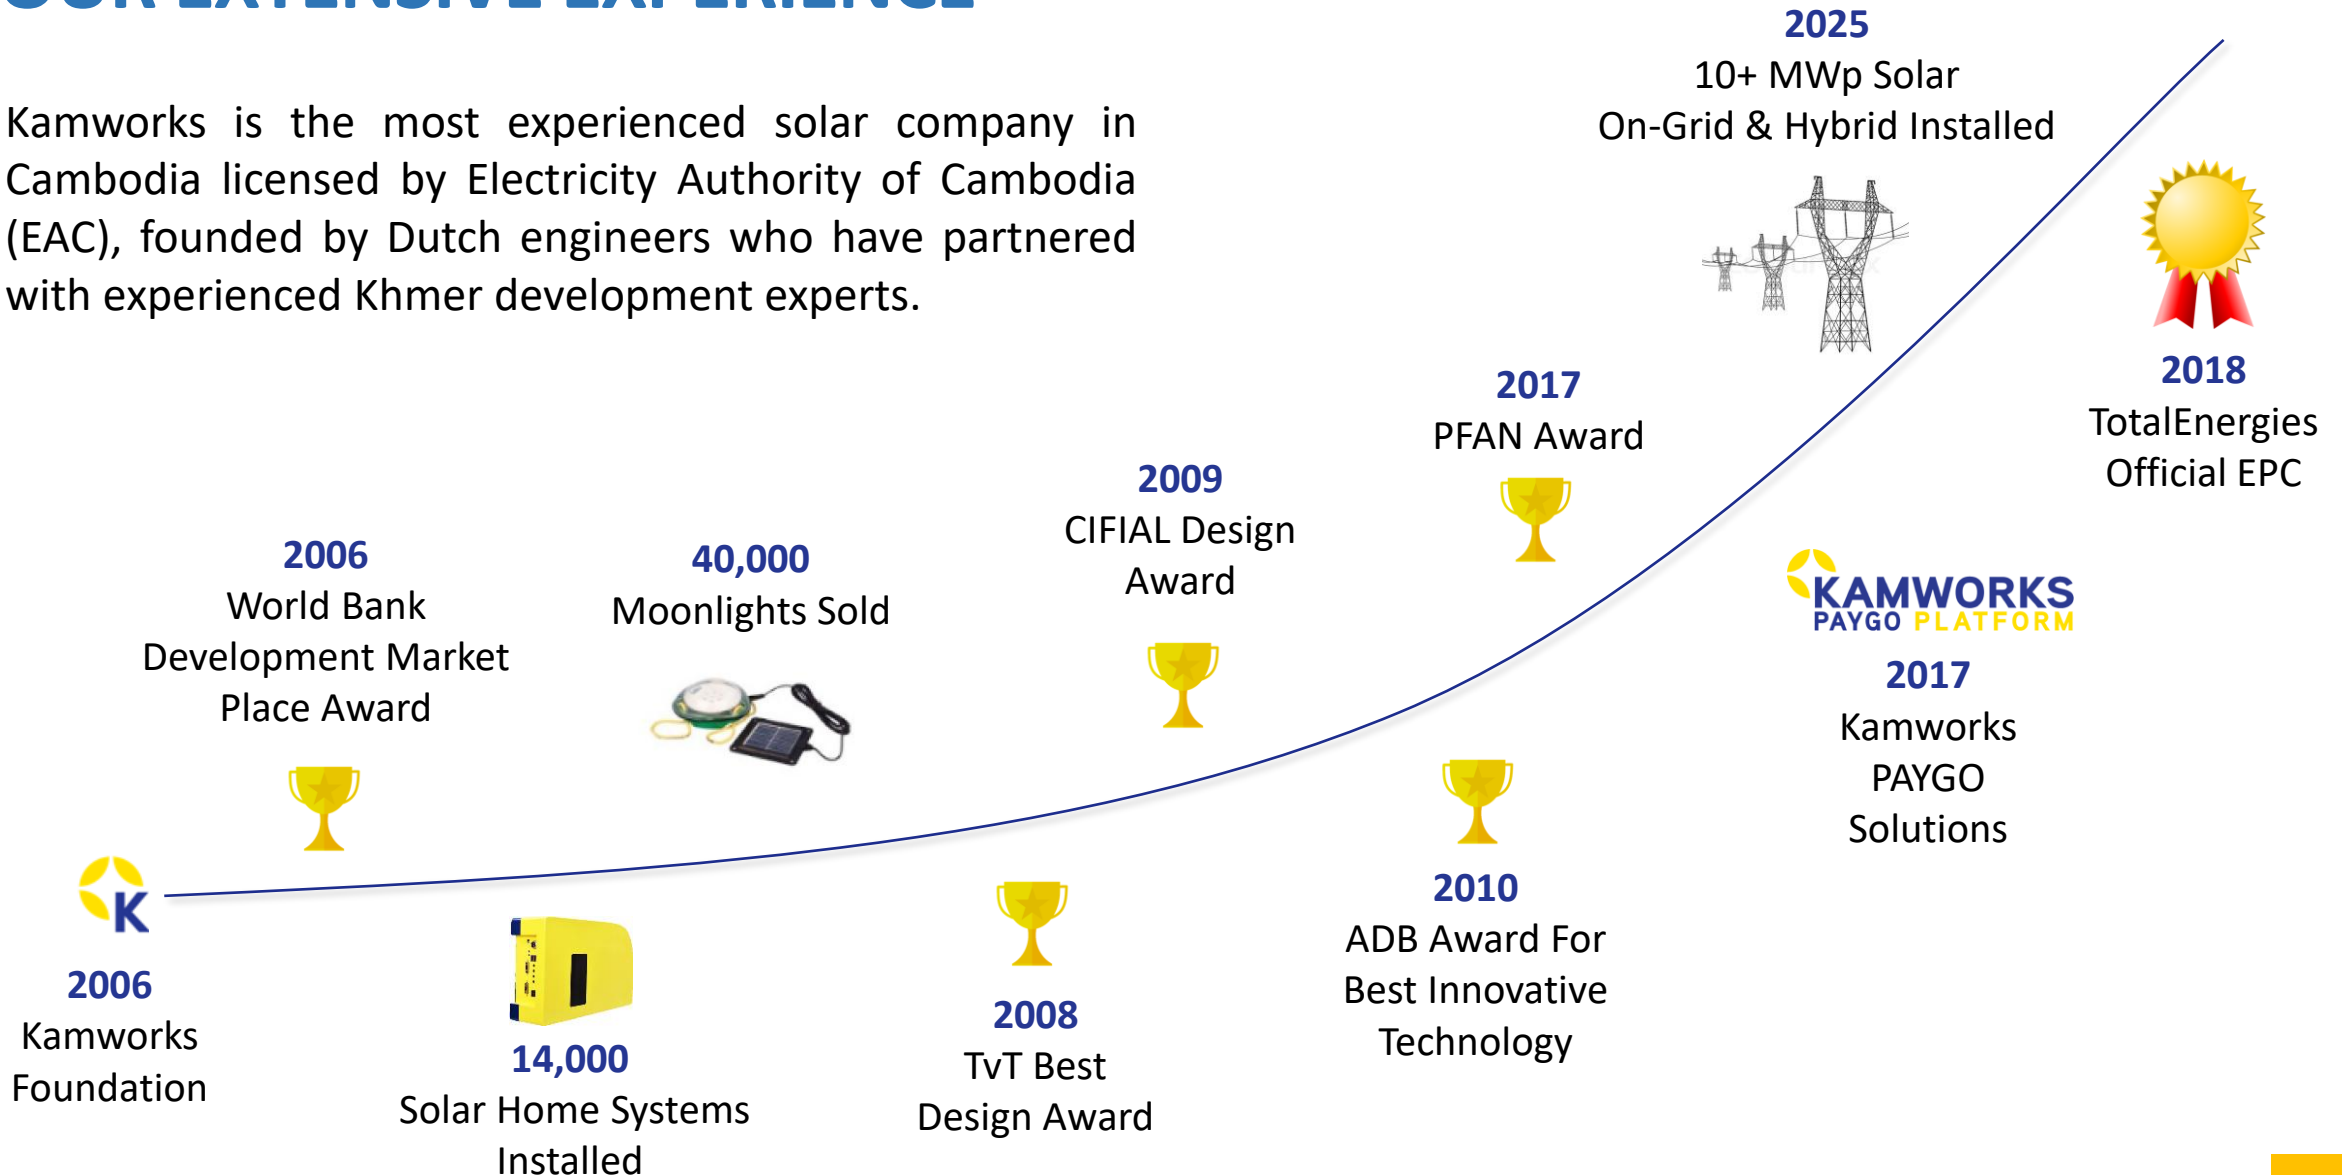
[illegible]

Kamworks is the most experienced solar company in Cambodia licensed by Electricity Authority of Cambodia (EAC), founded by Dutch engineers who have partnered with experienced Khmer development experts.

2025
10+ MWp Solar
On-Grid & Hybrid Installed

2018
TotalEnergies
Official EPC

2017
PFAN Award

2009
CIFIAL Design
Award

2006
World Bank
Development Market
Place Award

40,000
Moonlights Sold

KAMWORKS
PAYGO PLATFORM

2017
Kamworks
PAYGO
Solutions

K

2006
Kamworks
Foundation

14,000
Solar Home Systems
Installed

2008
TvT Best
Design Award

2010
ADB Award For
Best Innovative
Technology